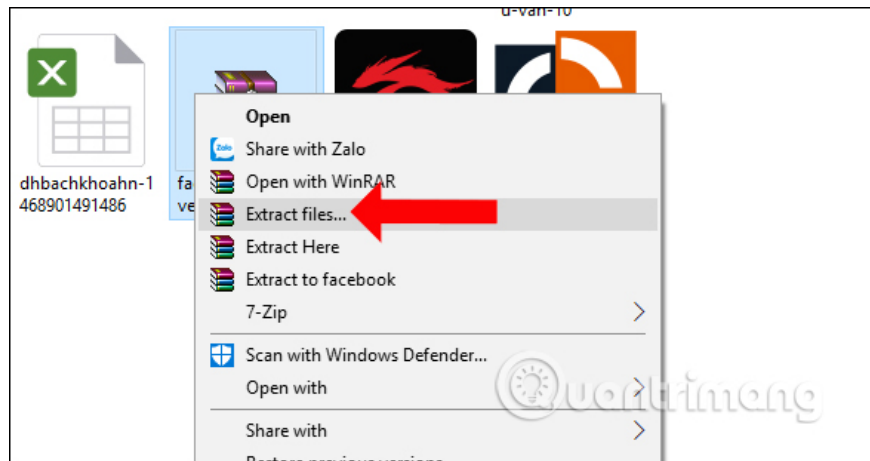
d-van-10

dhbachkhoahn-1468901491486

fa
ve

Open
Zalo Share with Zalo
Open with WinRAR
Extract files...
Extract Here
Extract to facebook
7-Zip
Scan with Windows Defender...
Open with
Share with
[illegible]

Quantrimang